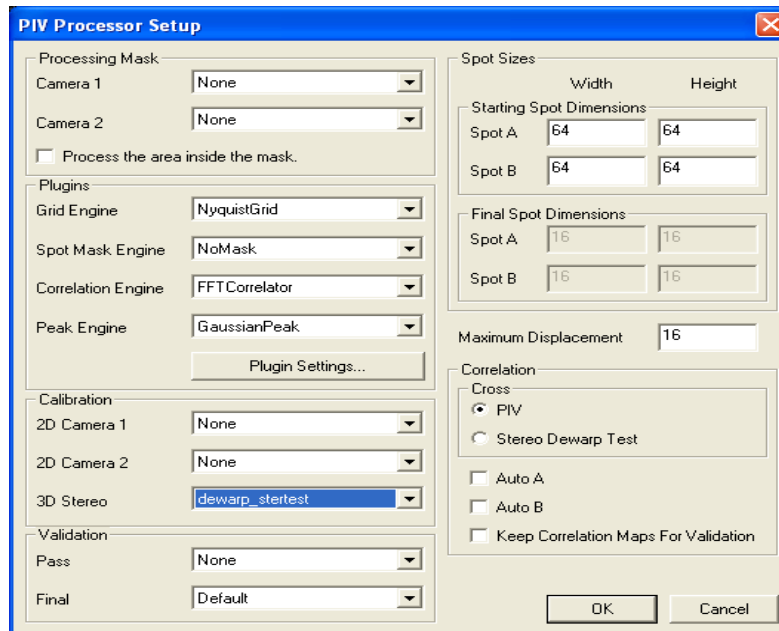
PIV Processor Setup

Processing Mask
Camera 1 None
Camera 2 None
Process the area inside the mask.

Plugins
Grid Engine NyquistGrid
Spot Mask Engine NoMask
Correlation Engine FFTCorrelator
Peak Engine GaussianPeak
Plugin Settings...

Calibration
2D Camera 1 None
2D Camera 2 None
3D Stereo dewarp_stertest

Validation
Pass None
Final Default

Spot Sizes
Width Height
Starting Spot Dimensions
Spot A 64 64
Spot B 64 64
Final Spot Dimensions
Spot A 16 16
Spot B 16 16

Maximum Displacement 16

Correlation
Cross
PIV
Stereo Dewarp Test
Auto A
Auto B
Keep Correlation Maps For Validation

OK
Cancel